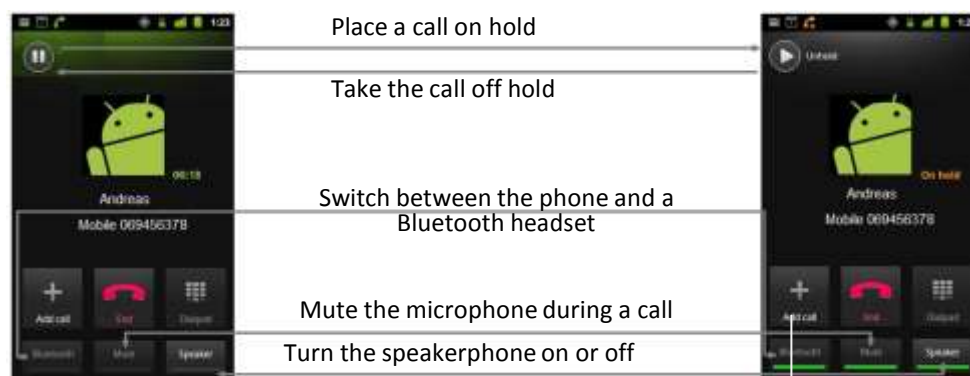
1:23

Place a call on hold

Unhold

Take the call off hold

00:18

Andreas

Mobile 069456378

On hold

Andreas

Mobile 069456378

Switch between the phone and a Bluetooth headset

Add call

End

Dialpad

Add call

End

Dialpad

Mute the microphone during a call

Bluetooth

Mute

Speaker

Turn the speakerphone on or off

Bluetooth

Mute

Speaker